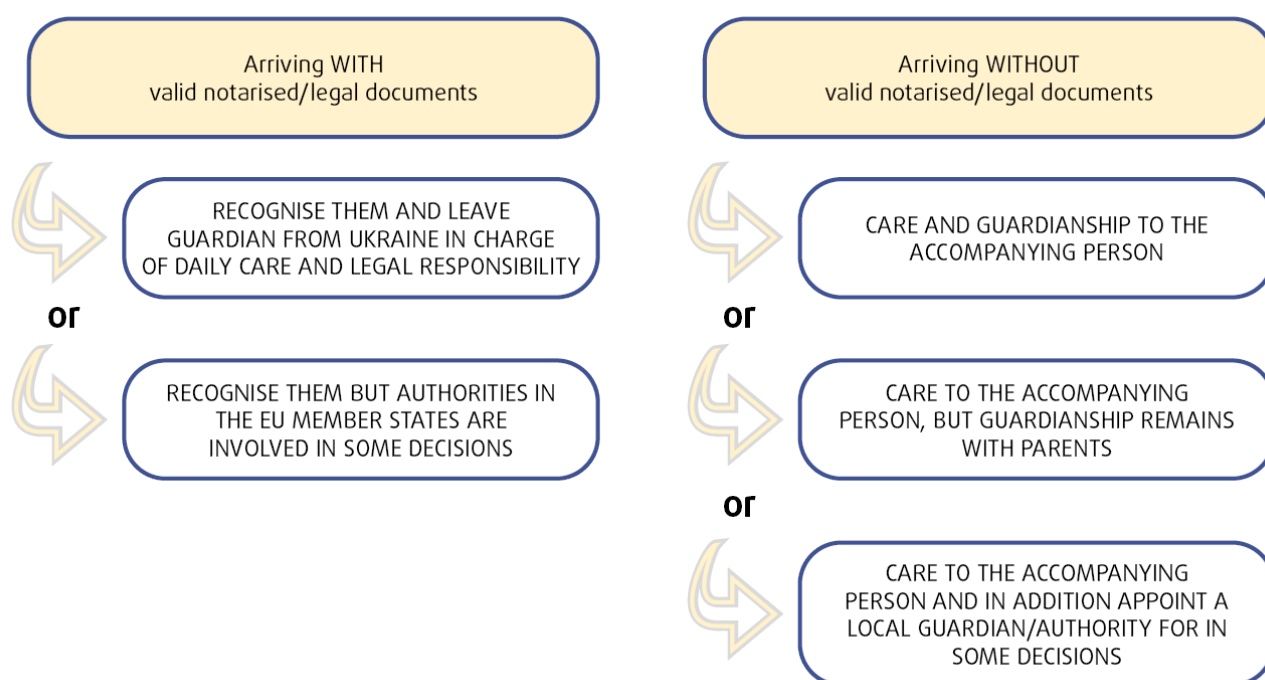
Arriving WITH
valid notarised/legal documents

RECOGNISE THEM AND LEAVE GUARDIAN FROM UKRAINE IN CHARGE OF DAILY CARE AND LEGAL RESPONSIBILITY

or

RECOGNISE THEM BUT AUTHORITIES IN THE EU MEMBER STATES ARE INVOLVED IN SOME DECISIONS

Arriving WITHOUT
valid notarised/legal documents

CARE AND GUARDIANSHIP TO THE ACCOMPANYING PERSON

or

CARE TO THE ACCOMPANYING PERSON, BUT GUARDIANSHIP REMAINS WITH PARENTS

or

CARE TO THE ACCOMPANYING PERSON AND IN ADDITION APPOINT A LOCAL GUARDIAN/AUTHORITY FOR IN SOME DECISIONS